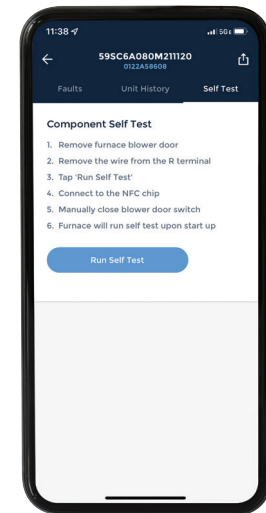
11:38

5G

59SC6A080M211120
0122A58608

Faults Unit History Self Test

Component Self Test

1. Remove furnace blower door
2. Remove the wire from the R terminal
3. Tap 'Run Self Test'
4. Connect to the NFC chip
5. Manually close blower door switch
6. Furnace will run self test upon start up

Run Self Test